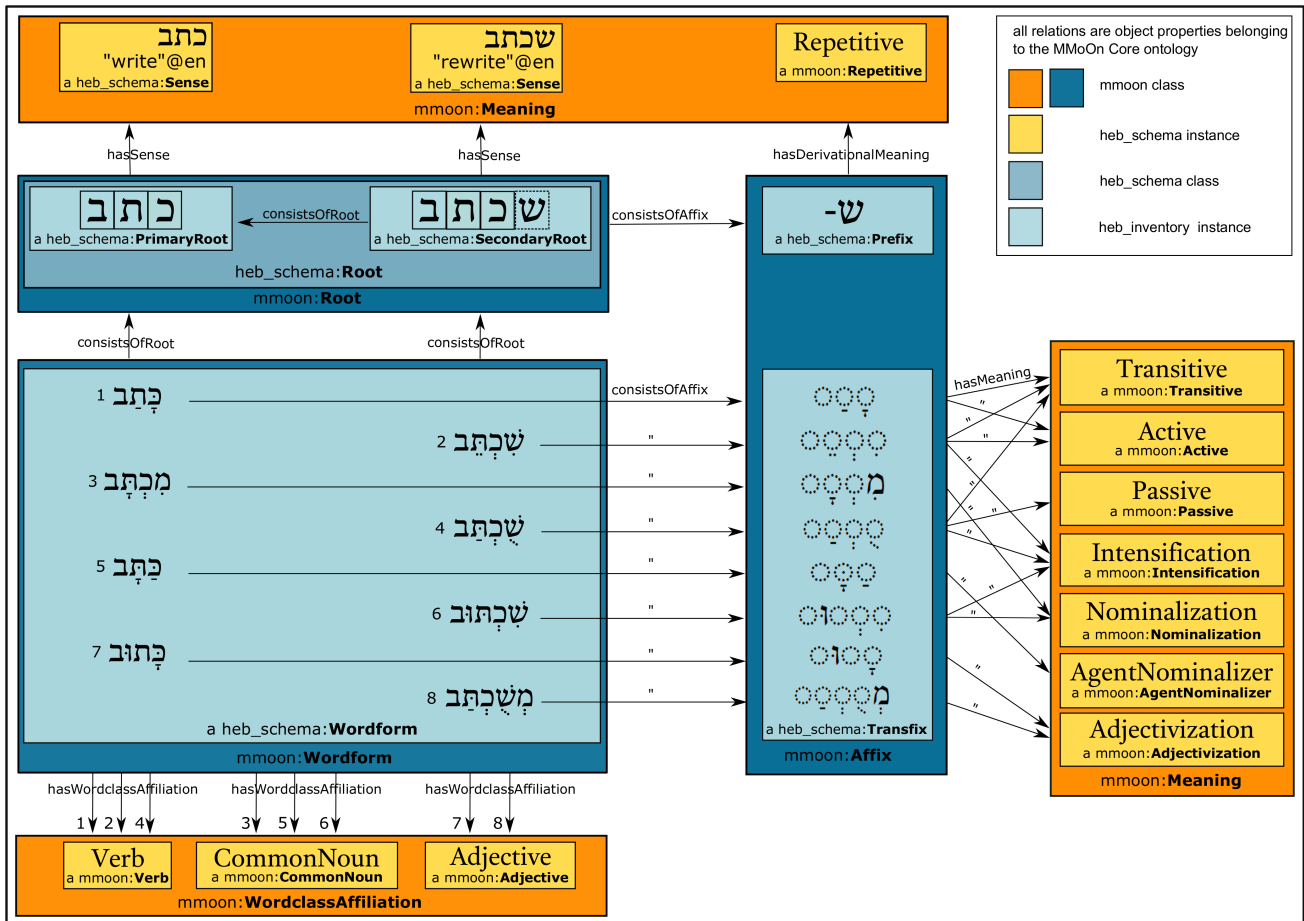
כתב
"write"@en
a heb_schema:**Sense**

שכתב
"rewrite"@en
a heb_schema:**Sense**

Repetitive
a mmoon:**Repetitive**

mmoon:**Meaning**

all relations are object properties belonging to the MMoOn Core ontology

mmoon class

heb_schema instance

heb_schema class

heb_inventory instance

hasSense

hasSense

hasDerivationalMeaning

כ|ת|ב
a heb_schema:**PrimaryRoot**

consistsOfRoot

ש|כ|ת|ב
a heb_schema:**SecondaryRoot**

heb_schema:**Root**

mmoon:**Root**

consistsOfAffix

ש-
a heb_schema:**Prefix**

consistsOfRoot

consistsOfRoot

1 כָּתַב

consistsOfAffix

2 שִׁכְתֵּב

"

3 מִכְתָּב

"

4 שֻׁכְתַּב

"

5 כַּתָּב

"

6 שִׁכְתּוּב

"

7 כָּתוּב

"

8 מְשֻׁכְתָּב

"

a heb_schema:**Wordform**

mmoon:**Wordform**

a heb_schema:**Transfix**

mmoon:**Affix**

hasMeaning

"

"

"

"

"

"

"

"

"

"

"

"

Transitive
a mmoon:**Transitive**

Active
a mmoon:**Active**

Passive
a mmoon:**Passive**

Intensification
a mmoon:**Intensification**

Nominalization
a mmoon:**Nominalization**

AgentNominalizer
a mmoon:**AgentNominalizer**

Adjectivization
a mmoon:**Adjectivization**

mmoon:**Meaning**

hasWordclassAffiliation

hasWordclassAffiliation

hasWordclassAffiliation

1 2 4

3 5 6

7 8

Verb
a mmoon:**Verb**

CommonNoun
a mmoon:**CommonNoun**

Adjective
a mmoon:**Adjective**

mmoon:**WordclassAffiliation**